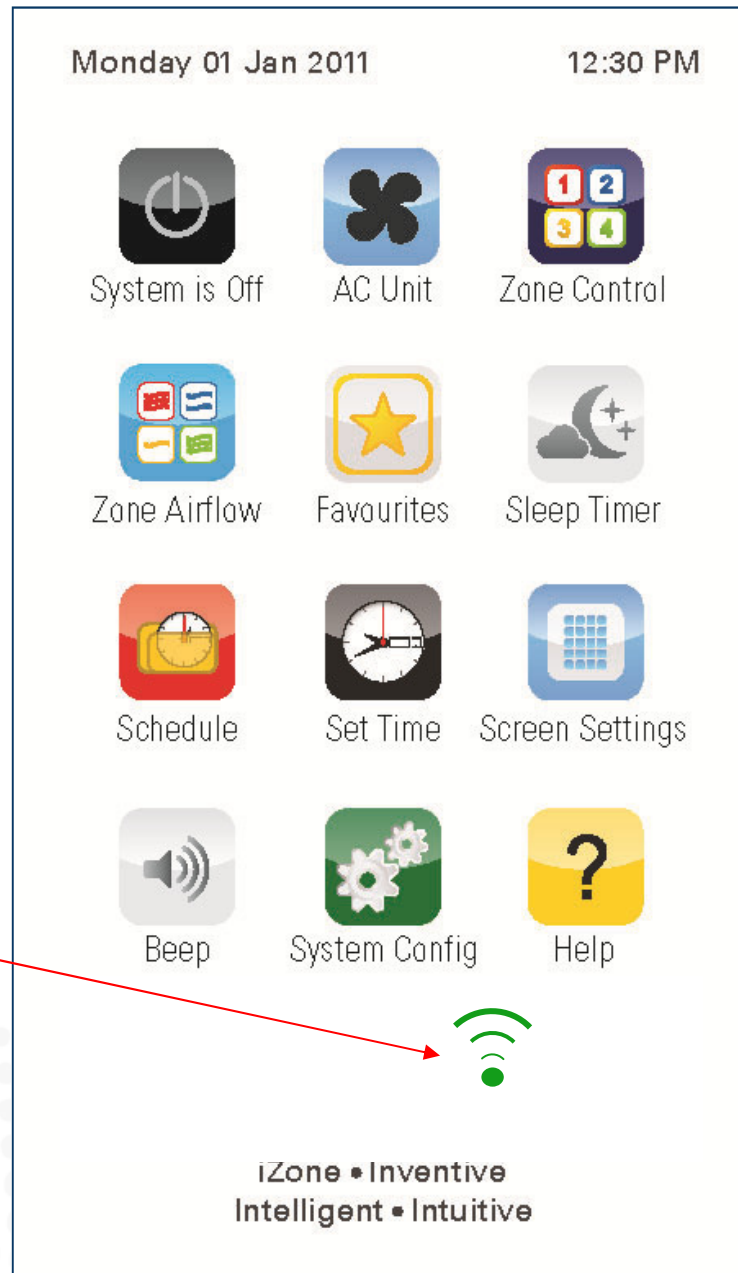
Monday 01 Jan 2011

12:30 PM

1 2
3 4

System is Off

AC Unit

Zone Control

Zone Airflow

Favourites

Sleep Timer

Schedule

Set Time

Screen Settings

Beep

System Config

?

Help

iZone • Inventive
Intelligent • Intuitive